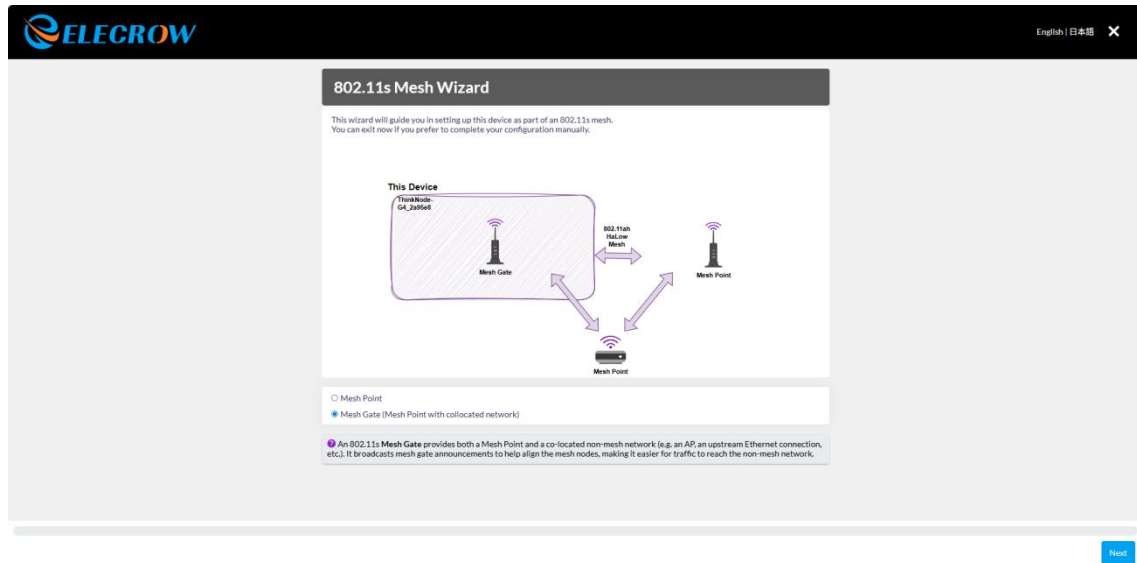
ELECROW

English | 日本語 ✕

802.11s Mesh Wizard

This wizard will guide you in setting up this device as part of an 802.11s mesh.
You can exit now if you prefer to complete your configuration manually.

This Device
ThinkNode-G4_2a95e8

802.11ah HaLow Mesh

Mesh Gate

Mesh Point

Mesh Point

○ Mesh Point
◉ Mesh Gate (Mesh Point with collocated network)

An 802.11s Mesh Gate provides both a Mesh Point and a co-located non-mesh network (e.g. an AP, an upstream Ethernet connection, etc.). It broadcasts mesh gate announcements to help align the mesh nodes, making it easier for traffic to reach the non-mesh network.

Next